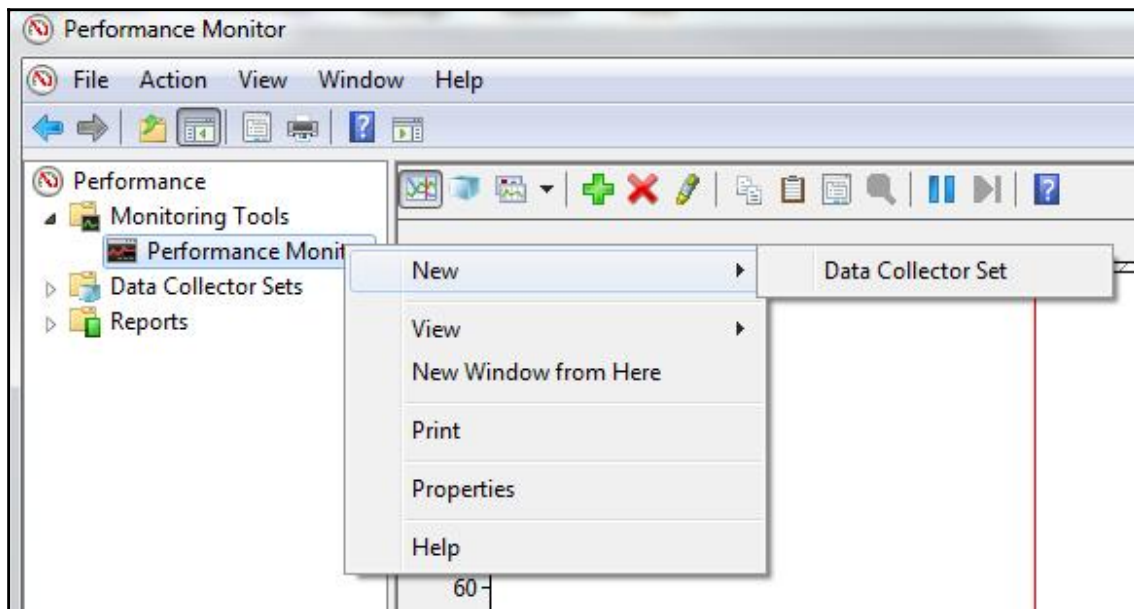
Performance Monitor

File Action View Window Help

Performance
Monitoring Tools
Performance Monit
Data Collector Sets
Reports

New
Data Collector Set
View
New Window from Here
Print
Properties
Help

60